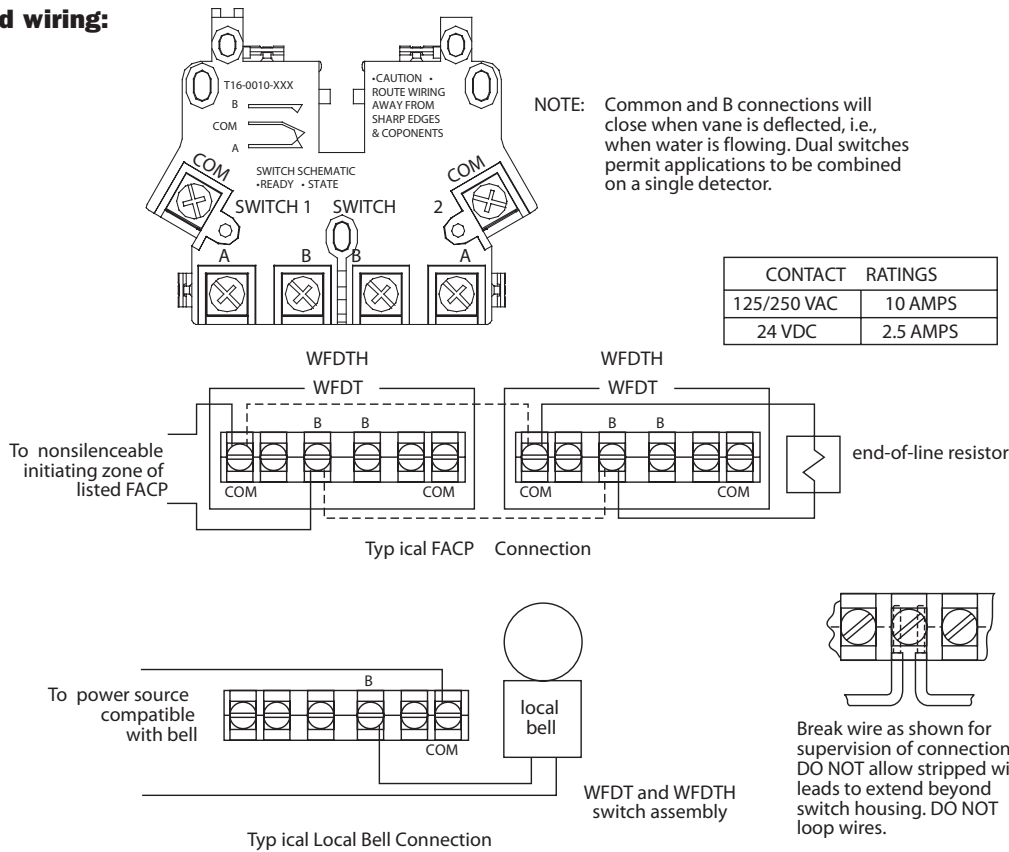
d wiring:

T16-0010-XXX
B
COM
A

•CAUTION •
ROUTE WIRING
AWAY FROM
SHARP EDGES
& COPONENTS

SWITCH SCHEMATIC
•READY •STATE

COM
COM
SWITCH 1 SWITCH 2
A B B A

NOTE: Common and B connections will close when vane is deflected, i.e., when water is flowing. Dual switches permit applications to be combined on a single detector.

| CONTACT | RATINGS |
|---|---|
| 125/250 VAC | 10 AMPS |
| 24 VDC | 2.5 AMPS |

WFDTH
WFDT
B B
COM COM

WFDTH
WFDT
B B
COM COM

To nonsilenceable initiating zone of listed FACP

end-of-line resistor

Typ ical FACP Connection

To power source compatible with bell

B
COM

local bell

WFDT and WFDTH switch assembly

Typ ical Local Bell Connection

Break wire as shown for supervision of connection DO NOT allow stripped wi leads to extend beyond switch housing. DO NOT loop wires.